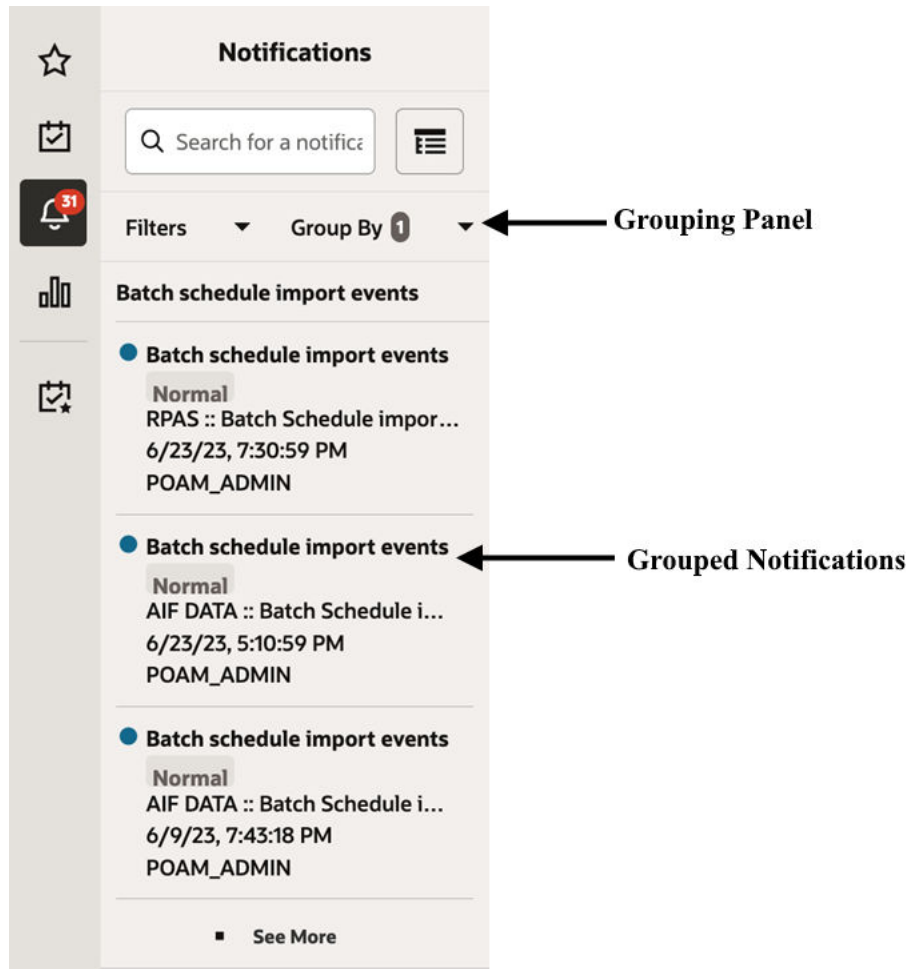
31

Notifications

Search for a notifica

Filters

Group By 1

Grouping Panel

Batch schedule import events

Batch schedule import events
Normal
RPAS :: Batch Schedule impor...
6/23/23, 7:30:59 PM
POAM_ADMIN

Batch schedule import events
Normal
AIF DATA :: Batch Schedule i...
6/23/23, 5:10:59 PM
POAM_ADMIN

Grouped Notifications

Batch schedule import events
Normal
AIF DATA :: Batch Schedule i...
6/9/23, 7:43:18 PM
POAM_ADMIN

See More